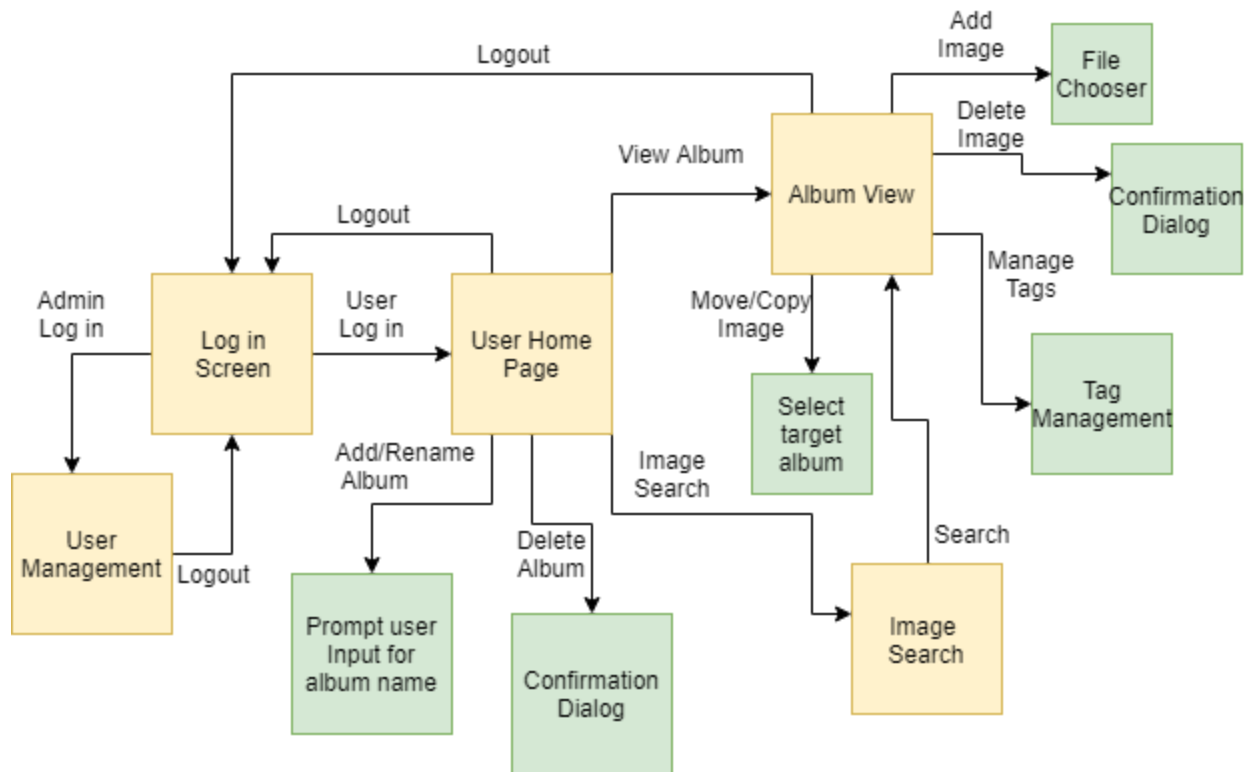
Logout

Add Image

File Chooser

Delete Image

View Album

Album View

Confirmation Dialog

Logout

Manage Tags

Admin Log in

Log in Screen

User Log in

User Home Page

Move/Copy Image

Tag Management

Select target album

Add/Rename Album

Image Search

User Management

Logout

Delete Album

Search

Prompt user Input for album name

Confirmation Dialog

Image Search